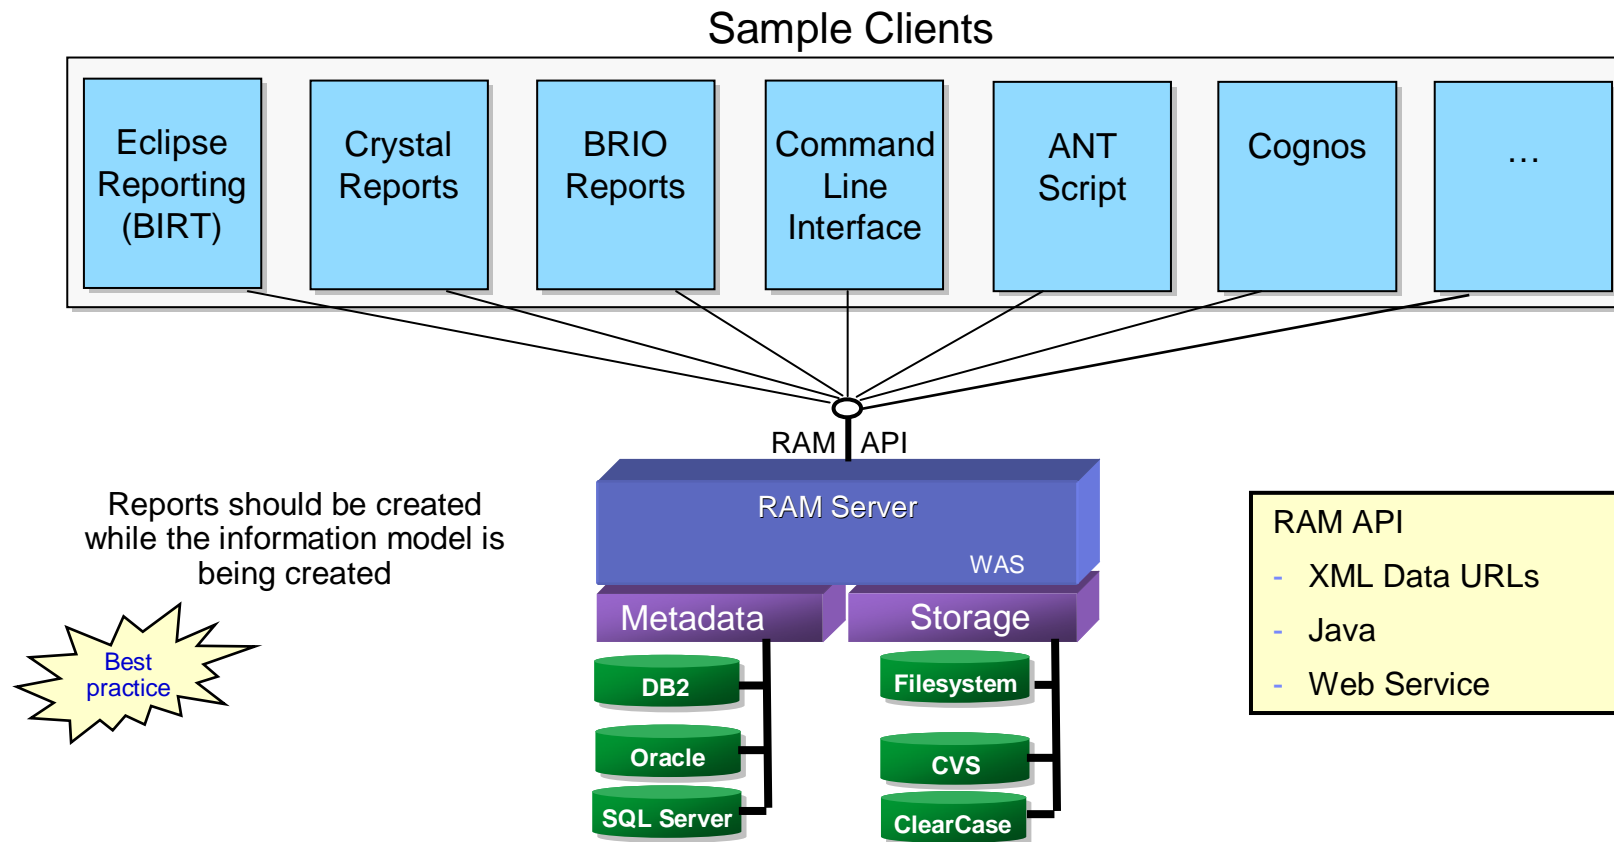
Sample Clients

Eclipse Reporting (BIRT)

Crystal Reports

BRIO Reports

Command Line Interface

ANT Script

Cognos

…

RAM API

RAM Server

WAS

Metadata

Storage

DB2

Oracle

SQL Server

Filesystem

CVS

ClearCase

Reports should be created while the information model is being created

Best practice

RAM API
- XML Data URLs
- Java
- Web Service